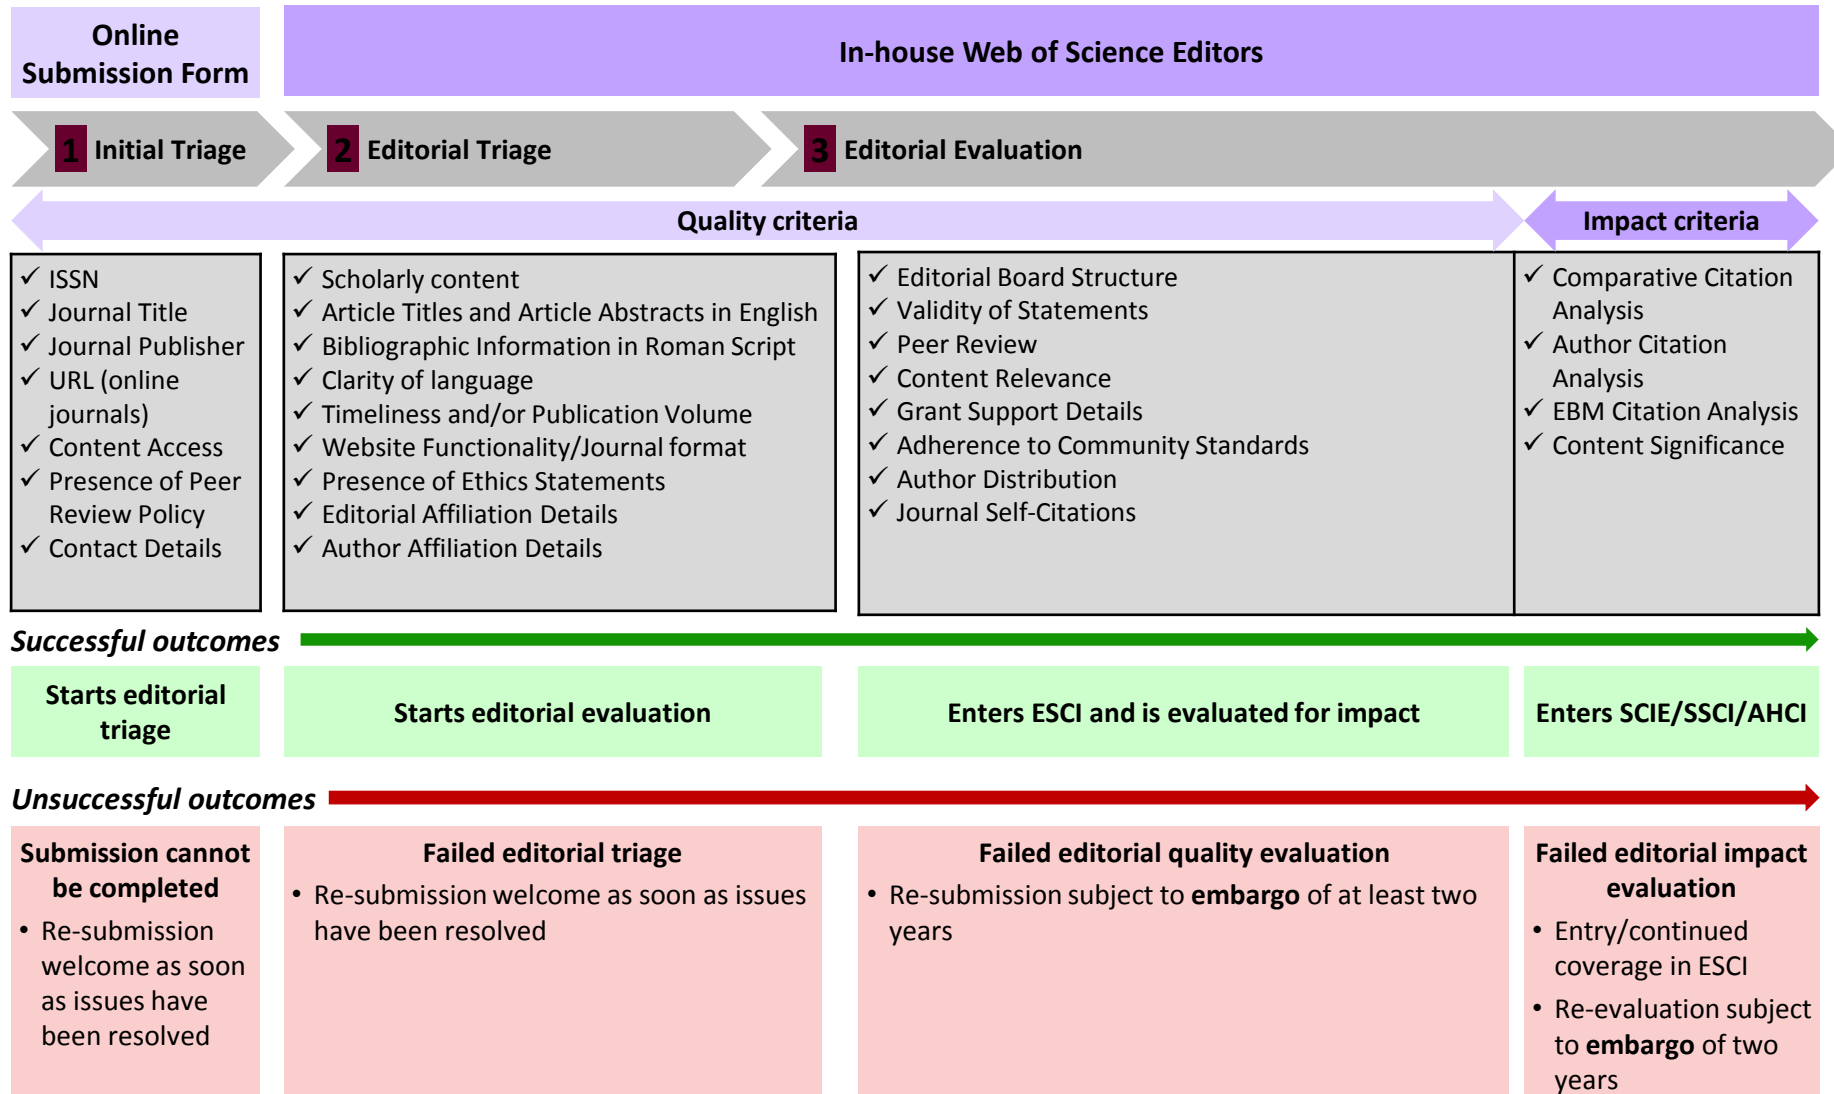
Online Submission Form

In-house Web of Science Editors

1 Initial Triage

2 Editorial Triage

3 Editorial Evaluation

Quality criteria

Impact criteria

✓ ISSN
✓ Journal Title
✓ Journal Publisher
✓ URL (online journals)
✓ Content Access
✓ Presence of Peer Review Policy
✓ Contact Details

✓ Scholarly content
✓ Article Titles and Article Abstracts in English
✓ Bibliographic Information in Roman Script
✓ Clarity of language
✓ Timeliness and/or Publication Volume
✓ Website Functionality/Journal format
✓ Presence of Ethics Statements
✓ Editorial Affiliation Details
✓ Author Affiliation Details

✓ Editorial Board Structure
✓ Validity of Statements
✓ Peer Review
✓ Content Relevance
✓ Grant Support Details
✓ Adherence to Community Standards
✓ Author Distribution
✓ Journal Self-Citations

✓ Comparative Citation Analysis
✓ Author Citation Analysis
✓ EBM Citation Analysis
✓ Content Significance

Successful outcomes

Starts editorial triage

Starts editorial evaluation

Enters ESCI and is evaluated for impact

Enters SCIE/SSCI/AHCI

Unsuccessful outcomes

Submission cannot be completed
• Re-submission welcome as soon as issues have been resolved

Failed editorial triage
• Re-submission welcome as soon as issues have been resolved

Failed editorial quality evaluation
• Re-submission subject to **embargo** of at least two years

Failed editorial impact evaluation
• Entry/continued coverage in ESCI
• Re-evaluation subject to **embargo** of two years